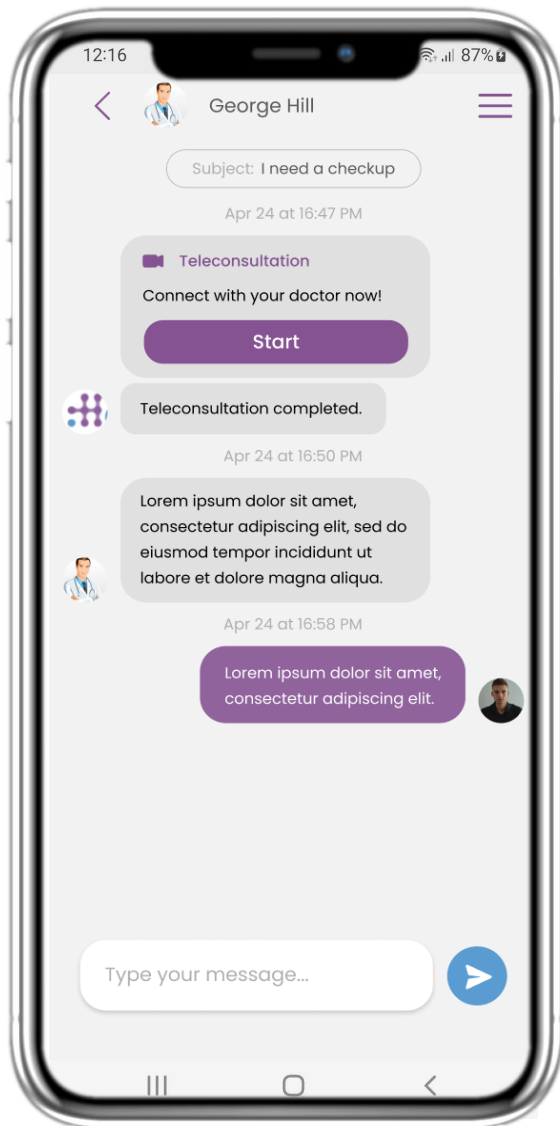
12:16
87%

George Hill

Subject: I need a checkup

Apr 24 at 16:47 PM

Teleconsultation

Connect with your doctor now!

Start

Teleconsultation completed.

Apr 24 at 16:50 PM

Lorem ipsum dolor sit amet, consectetur adipiscing elit, sed do eiusmod tempor incididunt ut labore et dolore magna aliqua.

Apr 24 at 16:58 PM

Lorem ipsum dolor sit amet, consectetur adipiscing elit.

Type your message...